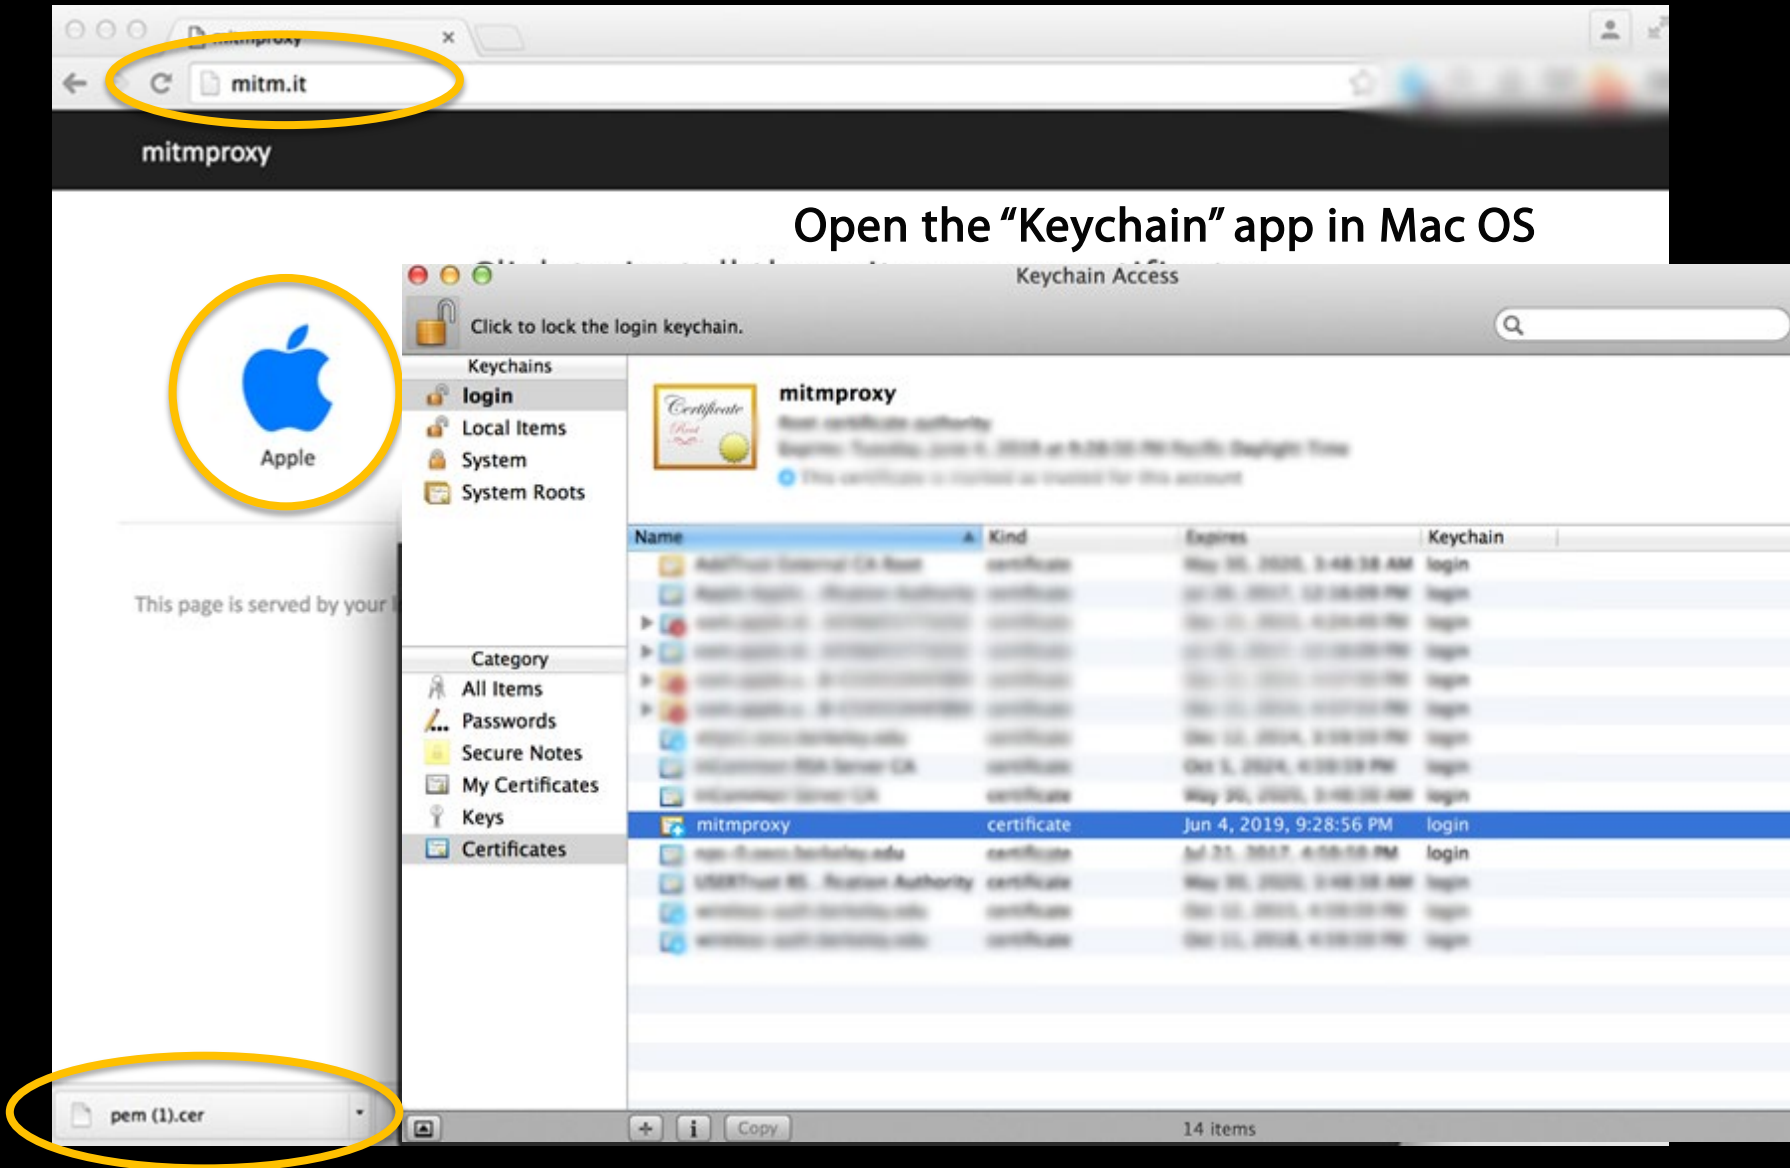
mitmproxy ×

mitm.it

mitmproxy

Open the “Keychain” app in Mac OS

Apple

This page is served by your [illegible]

Keychain Access

Click to lock the login keychain.

Keychains
login
Local Items
System
System Roots

Category
All Items
Passwords
Secure Notes
My Certificates
Keys
Certificates

Certificate

mitmproxy
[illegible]
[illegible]
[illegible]

| Name | Kind | Expires | Keychain |
|---|---|---|---|
| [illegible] | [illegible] | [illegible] | login |
| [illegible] | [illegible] | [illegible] | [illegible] |
| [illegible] | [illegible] | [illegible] | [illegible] |
| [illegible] | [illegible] | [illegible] | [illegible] |
| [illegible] | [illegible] | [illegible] | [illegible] |
| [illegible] | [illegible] | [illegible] | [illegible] |
| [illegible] | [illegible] | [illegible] | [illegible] |
| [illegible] | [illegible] | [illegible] | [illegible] |
| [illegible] | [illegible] | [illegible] | login |
| mitmproxy | certificate | Jun 4, 2019, 9:28:56 PM | login |
| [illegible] | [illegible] | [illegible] | login |
| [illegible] | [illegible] | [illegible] | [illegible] |
| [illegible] | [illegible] | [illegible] | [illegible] |
| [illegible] | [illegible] | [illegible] | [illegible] |

+ i Copy 14 items

pem (1).cer